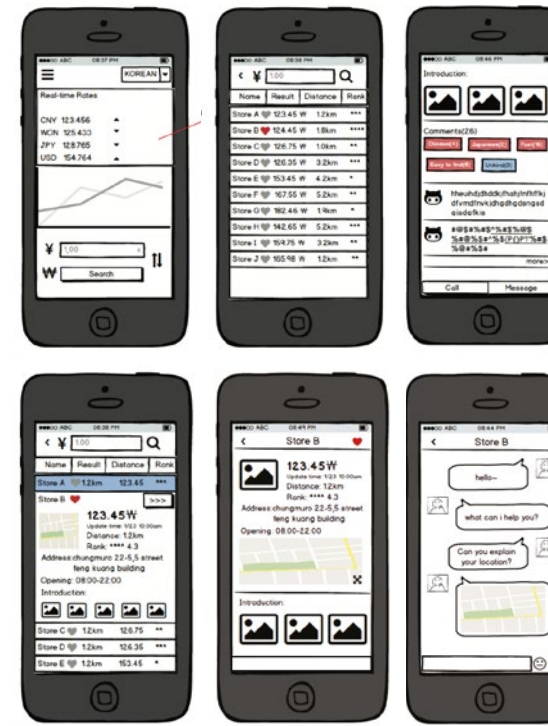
ABC 08:37 PM
KOREAN
Real-time Rates
CNY 123.456
WON 125.433
JPY 128.765
USD 154.764
¥ 1.00
₩ Search

08:38 PM
¥ 1.00
| Name | Result | Distance | Rank |
|---|---|---|---|
| Store A | 123.45 ₩ | 1.2km | *** |
| Store B | 124.45 ₩ | 1.8km | **** |
| Store C | 126.75 ₩ | 1.0km | ** |
| Store D | 126.35 ₩ | 3.2km | *** |
| Store E | 153.45 ₩ | 4.2km | * |
| Store F | 167.55 ₩ | 5.2km | ** |
| Store G | 162.46 ₩ | 1.4km | * |
| Store H | 142.65 ₩ | 5.2km | *** |
| Store I | 154.75 ₩ | 3.2km | ** |
| Store J | 165.98 ₩ | 1.2km | ** |

ABC 08:46 PM
Introduction:
Comments(26)
Chinese(4) Japanese(3) Food(16)
Easy to find(8) Unkind(3)
hheuhdjdhddkjfhshjhfhffkj dfvmdhvkjdhgdhgdsngsd qsdafkjs
#@$#%#$^%#$%@$ %#@%$#^%#$(P()P*%#$ %@#%$#
more>
Call Message

ABC 08:38 PM
¥ 1.00
| Name | Result | Distance | Rank |
|---|---|---|---|
| Store A | 1.2km | 123.45 | *** |
Store B >>>
123.45₩
Update time: 1/23 10:00am
Distance: 1.2km
Rank: **** 4.3
Address:chungmuro 22-5,5 street feng kuang building
Opening: 08:00-22:00
Introduction:
| Store C | 1.2km | 126.75 | ** |
|---|---|---|---|
| Store D | 1.2km | 126.35 | *** |
| Store E | 1.2km | 153.45 | * |

ABC 08:41 PM
Store B
123.45₩
Update time: 1/23 10:00am
Distance: 1.2km
Rank: **** 4.3
Address:chungmuro 22-5,5 street feng kuang building
Opening: 08:00-22:00
Introduction:

ABC 08:44 PM
Store B
hello~
what can i help you?
Can you explain your location?